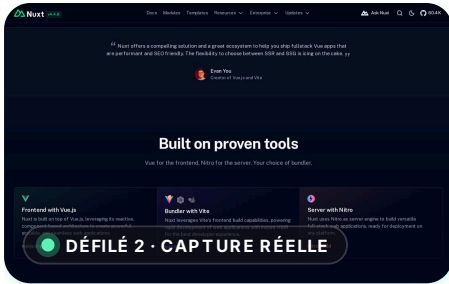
Nuxt v4.x.x

Docs Modules Templates Resources Enterprise Updates

Ask Nuxt 60.6K

“ Nuxt offers a compelling solution and a great ecosystem to help you ship fullstack Vue apps that are performant and SEO friendly. The flexibility to choose between SSR and SSG is icing on the cake. ”

Evan You
Creator of Vue.js and Vite

Built on proven tools

Vue for the frontend. Nitro for the server. Your choice of bundler.

Frontend with Vue.js
Nuxt is built on top of Vue.js, leveraging its reactive, component-based architecture to create powerful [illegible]

Bundler with Vite
Nuxt leverages Vite's frontend build capabilities, powering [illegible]

Server with Nitro
Nuxt uses Nitro as server engine to build versatile full-stack web applications, ready for deployment on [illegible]

DÉFILÉ 2 · CAPTURE RÉELLE